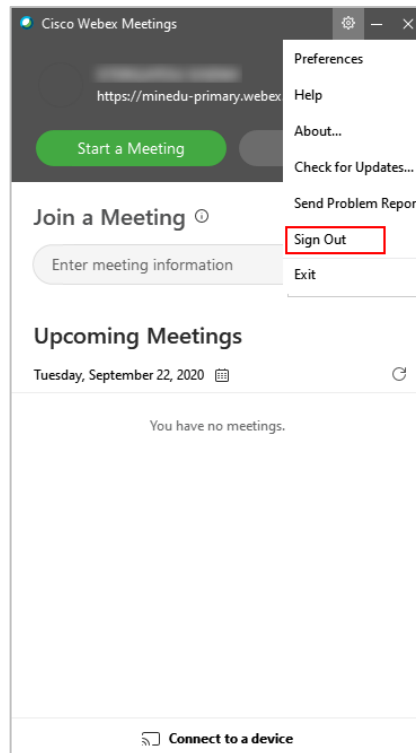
Cisco Webex Meetings

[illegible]
https://minedu-primary.webex

Start a Meeting

Preferences
Help
About...
Check for Updates...
Send Problem Repor
Sign Out
Exit

Join a Meeting

Enter meeting information

Upcoming Meetings

Tuesday, September 22, 2020

You have no meetings.

Connect to a device